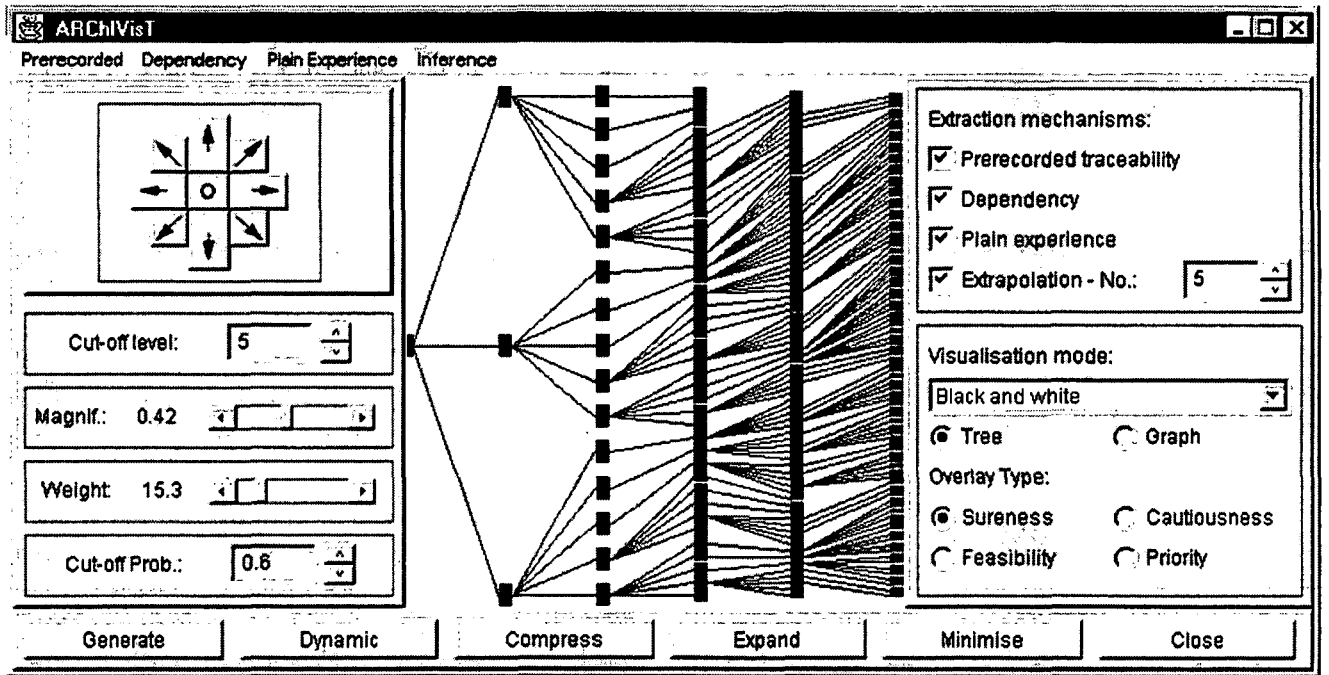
ARChIVisT

Prerecorded Dependency Plain Experience Inference

Cut-off level: 5

Magnif.: 0.42

Weight 15.3

Cut-off Prob.: 0.6

Extraction mechanisms:

Prerecorded traceability

Dependency

Plain experience

Extrapolation - No.: 5

Visualisation mode:

Black and white

Tree

Graph

Overlay Type:

Sureness

Cautiousness

Feasibility

Priority

Generate Dynamic Compress Expand Minimise Close